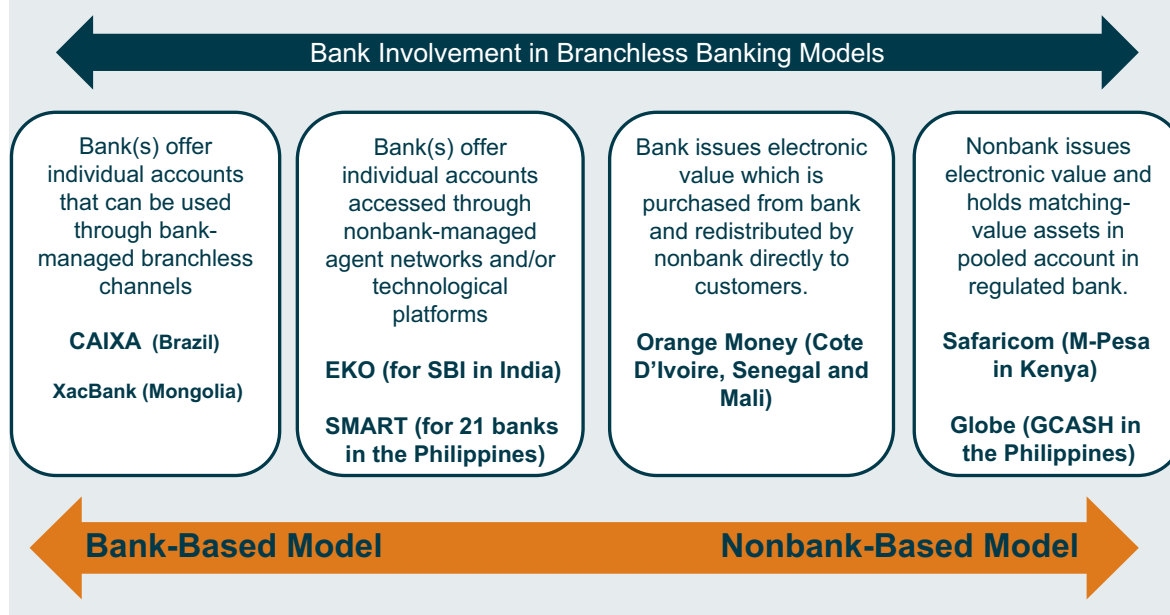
Bank Involvement in Branchless Banking Models

Bank(s) offer individual accounts that can be used through bank-managed branchless channels

CAIXA (Brazil)

XacBank (Mongolia)

Bank(s) offer individual accounts accessed through nonbank-managed agent networks and/or technological platforms

EKO (for SBI in India)

SMART (for 21 banks in the Philippines)

Bank issues electronic value which is purchased from bank and redistributed by nonbank directly to customers.

Orange Money (Cote D'Ivoire, Senegal and Mali)

Nonbank issues electronic value and holds matching-value assets in pooled account in regulated bank.

Safaricom (M-Pesa in Kenya)

Globe (GCASH in the Philippines)

Bank-Based Model

Nonbank-Based Model